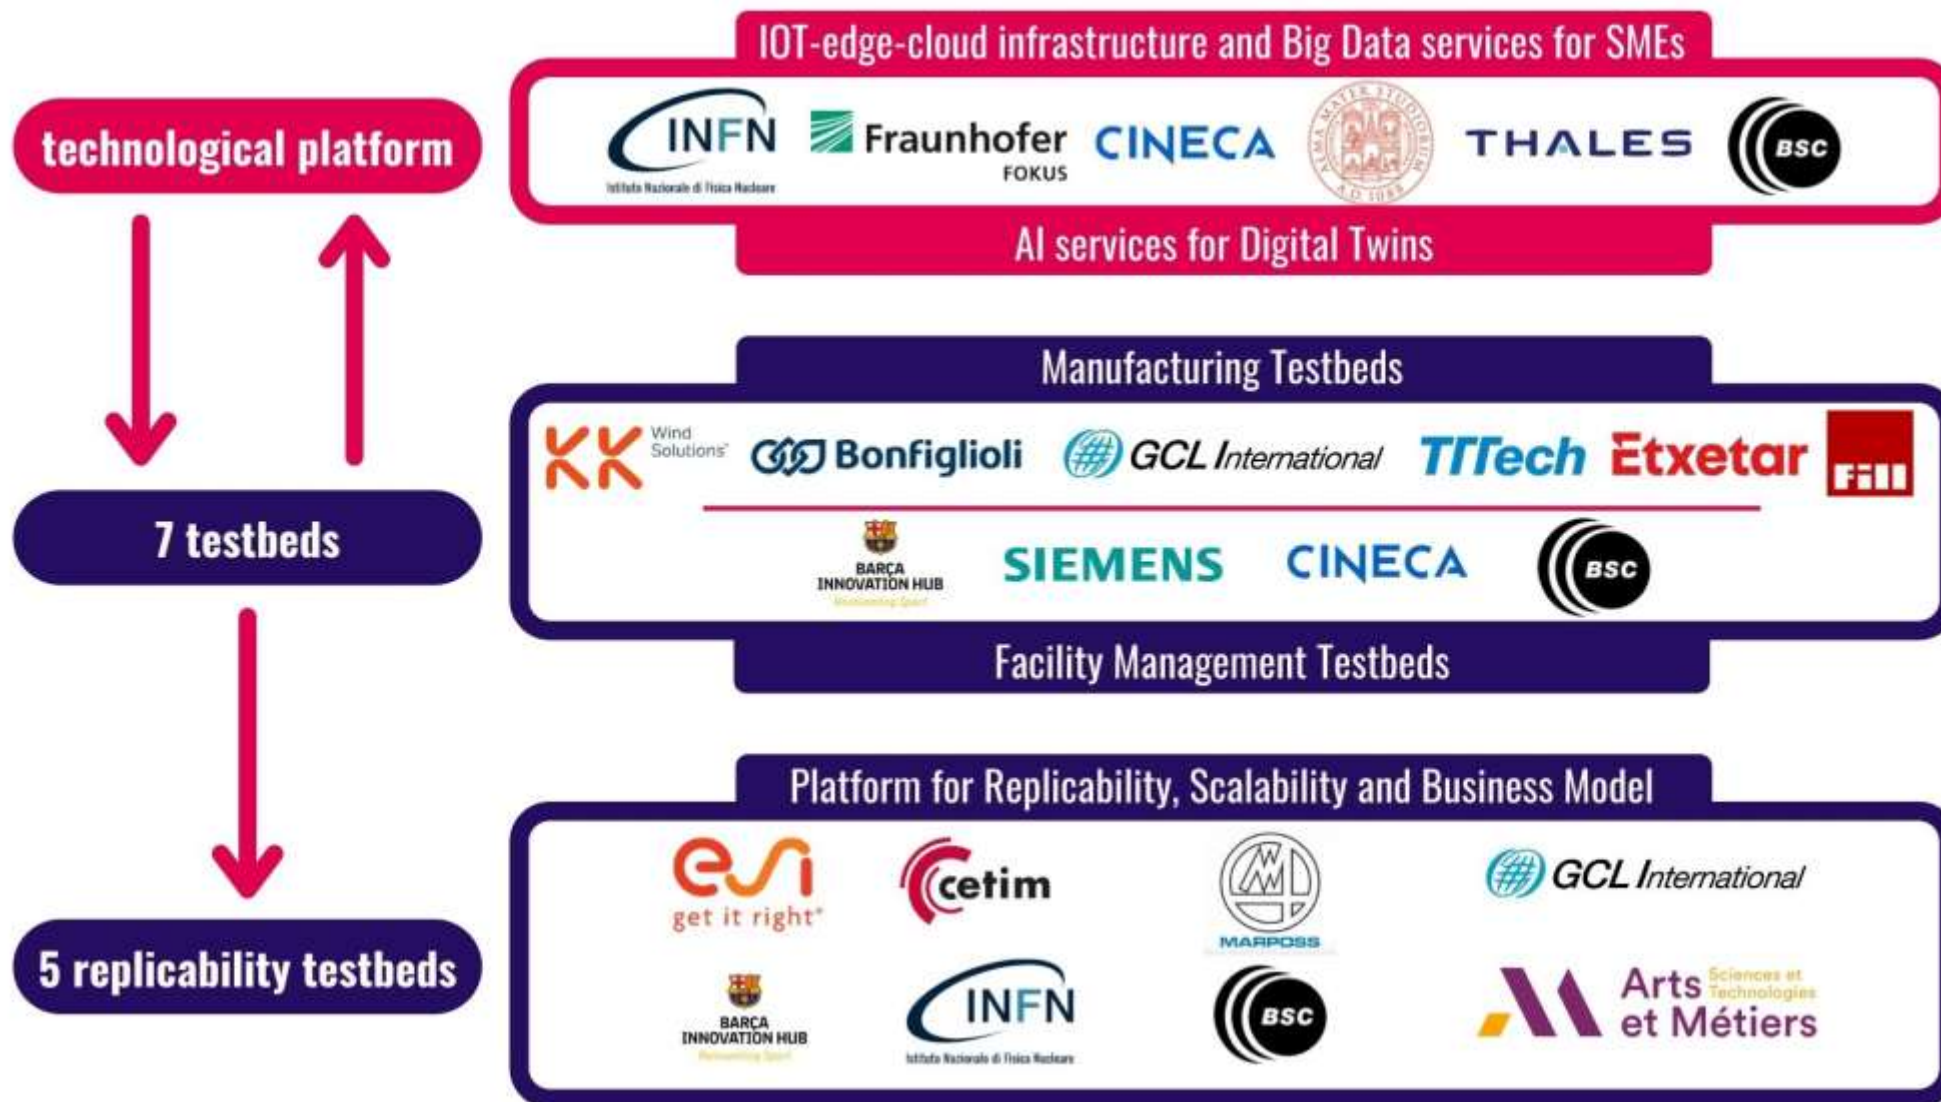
technological platform

7 testbeds

5 replicability testbeds

IOT-edge-cloud infrastructure and Big Data services for SMEs

INFN Istituto Nazionale di Fisica Nucleare
Fraunhofer FOKUS
CINECA
THALES
BSC

AI services for Digital Twins

Manufacturing Testbeds

KK Wind Solutions
Bonfiglioli
GCL International
TTTech
Etxetar
Fill

BARÇA INNOVATION HUB
SIEMENS
CINECA
BSC

Facility Management Testbeds

Platform for Replicability, Scalability and Business Model

esi get it right
cetim
MARPOSS
GCL International

BARÇA INNOVATION HUB
INFN Istituto Nazionale di Fisica Nucleare
BSC
Arts Sciences et Technologies et Métiers